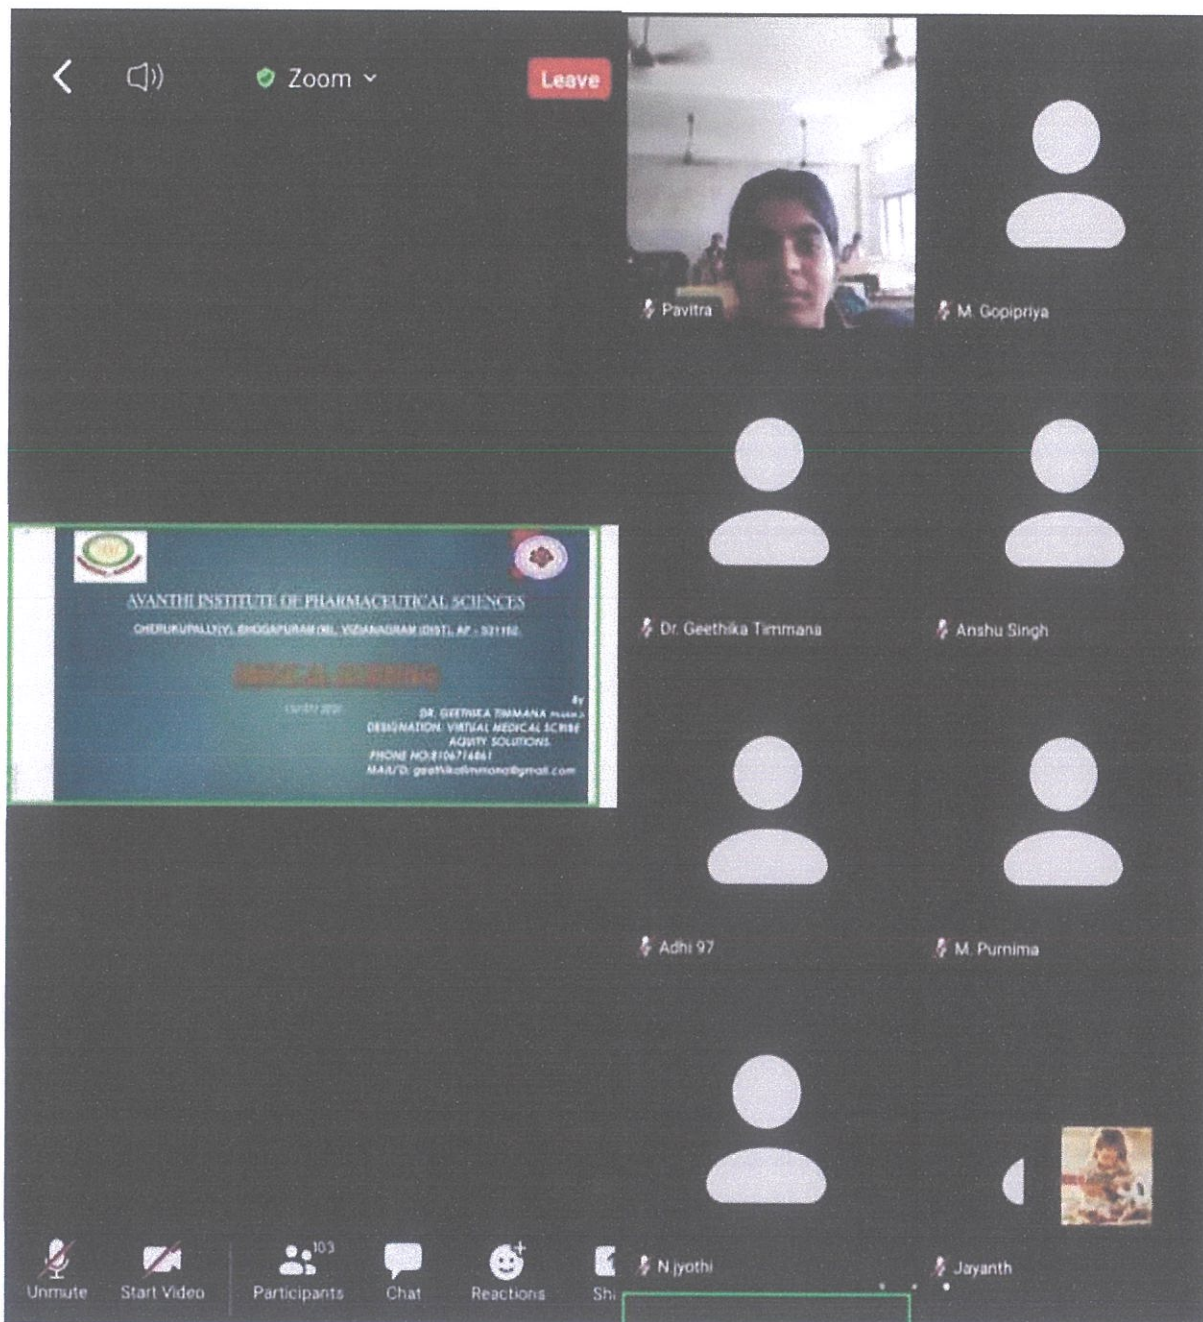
Zoom
Leave

Pavitra
M. Gopipriya
Dr. Geethika Timmana
Anshu Singh
Adhi 97
M. Purnima
N jyothi
Jayanth

AVANTHI INSTITUTE OF PHARMACEUTICAL SCIENCES
CHERUKUPALLI(V), BHOGAPURAM(M), VIZIANAGARAM(DIST), AP - 531162.
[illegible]
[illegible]
By
DR. GEETHIKA TIMMANA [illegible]
DESIGNATION: VIRTUAL MEDICAL SCRIBE
AQUITY SOLUTIONS
PHONE NO:8106714861
MAIL ID: geethikatimmana@gmail.com

Unmute
Start Video
103
Participants
Chat
Reactions
Sh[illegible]